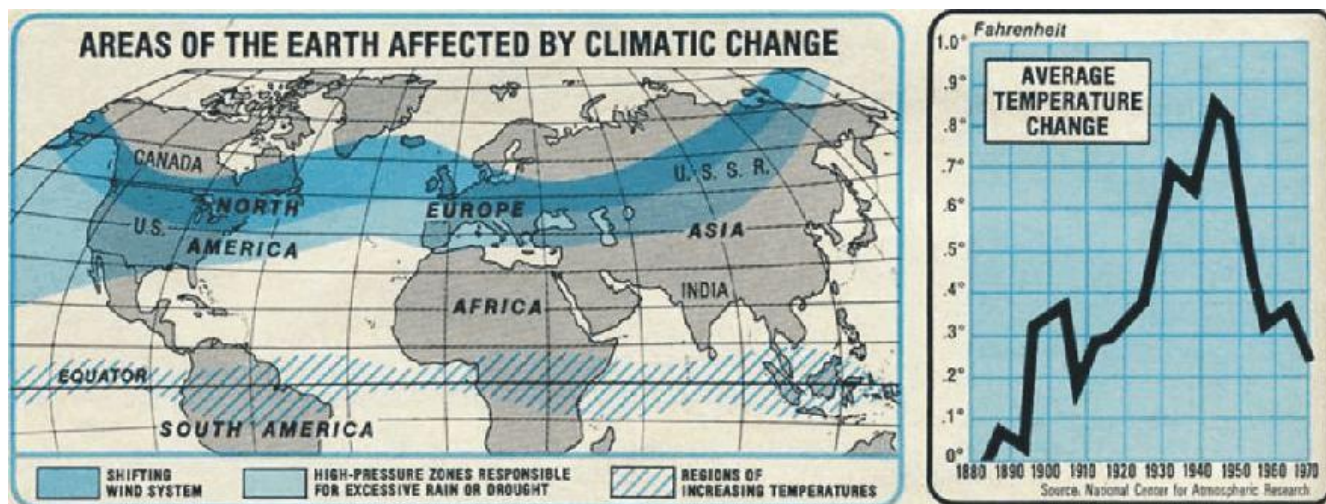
AREAS OF THE EARTH AFFECTED BY CLIMATIC CHANGE

CANADA
U.S.S.R.
NORTH
AMERICA
U.S.
EUROPE
ASIA
AFRICA
INDIA
EQUATOR
SOUTH AMERICA

SHIFTING WIND SYSTEM
HIGH-PRESSURE ZONES RESPONSIBLE FOR EXCESSIVE RAIN OR DROUGHT
REGIONS OF INCREASING TEMPERATURES

Fahrenheit
AVERAGE TEMPERATURE CHANGE

1.0°
.9°
.8°
.7°
.6°
.5°
.4°
.3°
.2°
.1°
0°

1880 1890 1900 1910 1920 1930 1940 1950 1960 1970

Source: National Center for Atmospheric Research